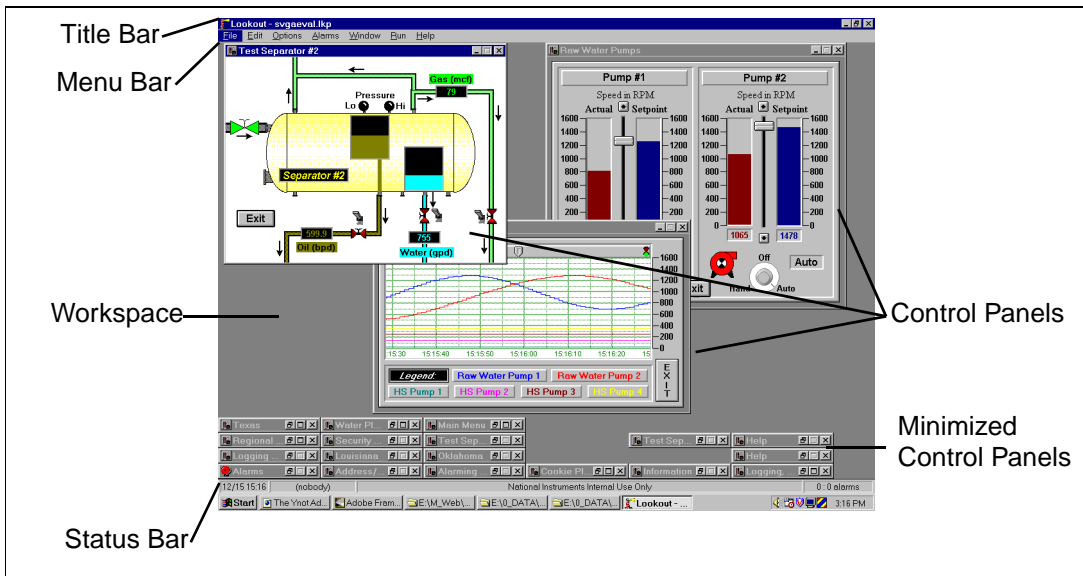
Title Bar
Menu Bar
Workspace
Status Bar
Control Panels
Minimized Control Panels

Lookout - svgaeval.lkp
File Edit Options Alarms Window Run Help

Test Separator #2
Pressure
Lo Hi
Gas (mcf)
79
Separator #2
Exit
599.9
Oil (bpd)
755
Water (gpd)

Raw Water Pumps
Pump #1
Speed in RPM
Actual Setpoint
1600
1400
1200
1000
800
600
400
200
1600
1400
1200
1000
800
600
400
200
Pump #2
Speed in RPM
Actual Setpoint
1600
1400
1200
1000
800
600
400
200
0
1600
1400
1200
1000
800
600
400
200
0
1065
1478
Off
Hand
Auto
Auto
xit

1600
1400
1200
1000
800
600
400
200
0
15:30 15:15:40 15:15:50 15:16:00 15:16:10 15:16:20 15
Legend:
Raw Water Pump 1
Raw Water Pump 2
HS Pump 1
HS Pump 2
HS Pump 3
HS Pump 4
EXIT

Texas
Water Pl...
Main Menu
Regional ...
Security ...
Test Sep...
Test Sep...
Help
Logging ...
Louisiana
Oklahoma
Help
Alarms
Address/...
Alarming ...
Cookie Pl...
Information
Logging, ...

12/15 15:16
(nobody)
National Instruments Internal Use Only
0 : 0 alarms

Start
The Ynot Ad...
Adobe Fram...
E:\M_Web\...
E:\0_DATA\...
E:\0_DATA\...
Lookout - ...
3:16 PM